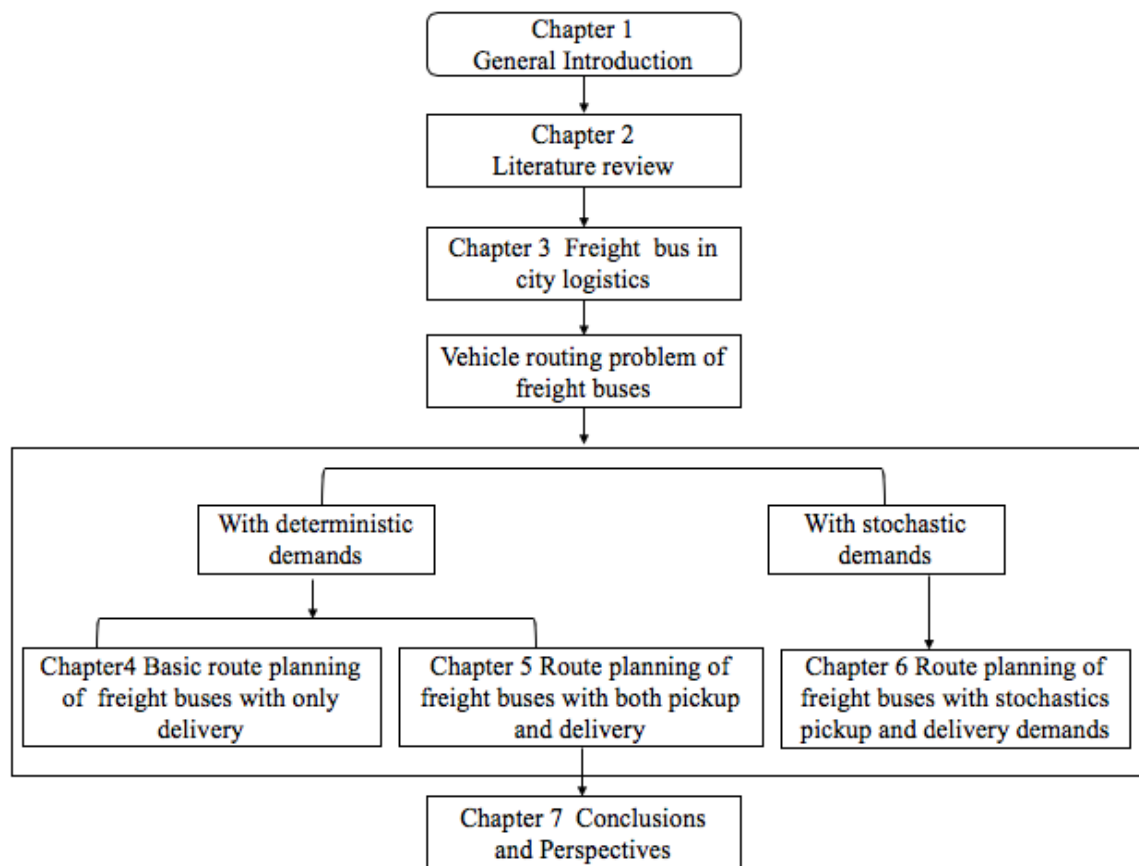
Chapter 1
General Introduction

Chapter 2
Literature review

Chapter 3 Freight bus in city logistics

Vehicle routing problem of freight buses

With deterministic demands

With stochastic demands

Chapter4 Basic route planning of freight buses with only delivery

Chapter 5 Route planning of freight buses with both pickup and delivery

Chapter 6 Route planning of freight buses with stochastics pickup and delivery demands

Chapter 7 Conclusions and Perspectives